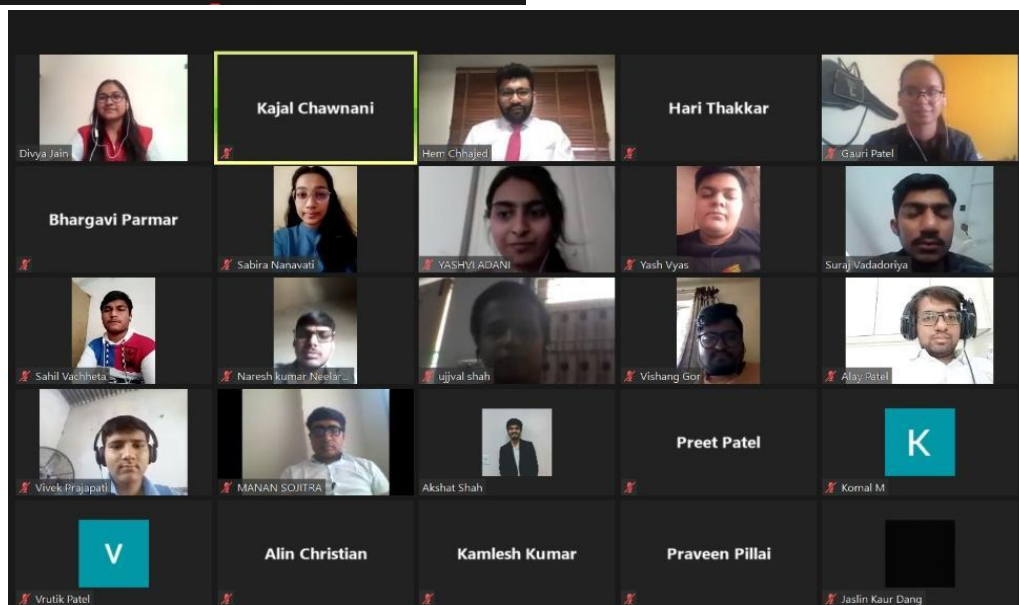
Divya Jain

Kajal Chawnani

Hem Chhajed

Hari Thakkar

Gauri Patel

Bhargavi Parmar

Sabira Nanavati

YASHVI ADANI

Yash Vyas

Suraj Vadadoriya

Sahil Vachheta

Naresh kumar Neelar...

ujjval shah

Vishang Gor

Alay Patel

Vivek Prajapati

MANAN SOJITRA

Akshat Shah

Preet Patel

K

Komal M

V

Vrutik Patel

Alin Christian

Kamlesh Kumar

Praveen Pillai

Jaslin Kaur Dang